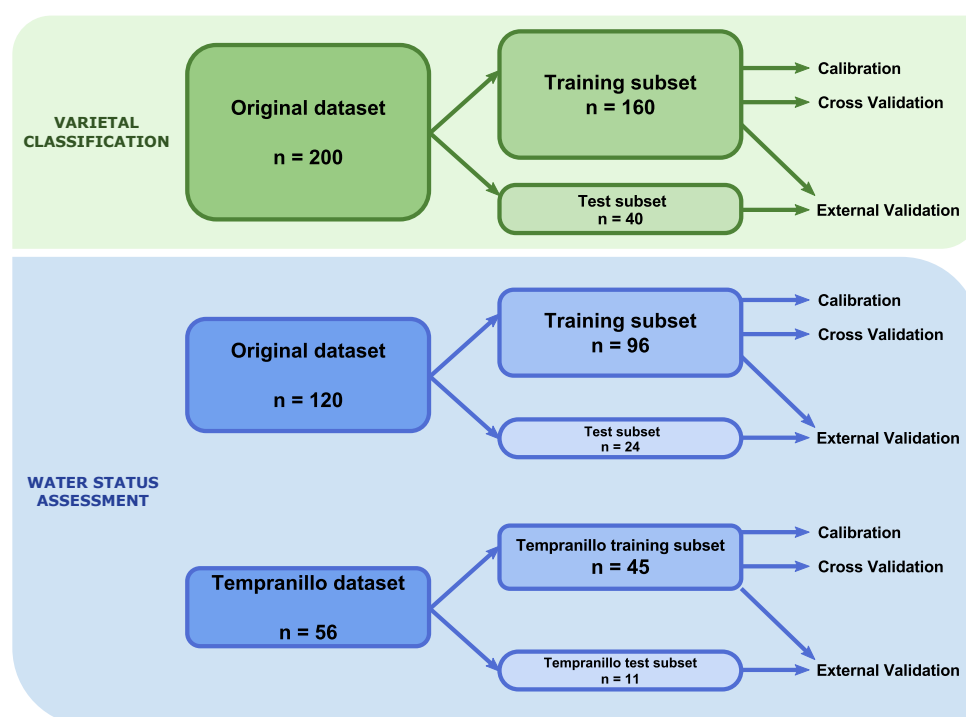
VARIETAL CLASSIFICATION

Original dataset

n = 200

Training subset
n = 160

Test subset
n = 40

Calibration

Cross Validation

External Validation

WATER STATUS ASSESSMENT

Original dataset

n = 120

Training subset
n = 96

Test subset
n = 24

Calibration

Cross Validation

External Validation

Tempranillo dataset

n = 56

Tempranillo training subset
n = 45

Tempranillo test subset
n = 11

Calibration

Cross Validation

External Validation